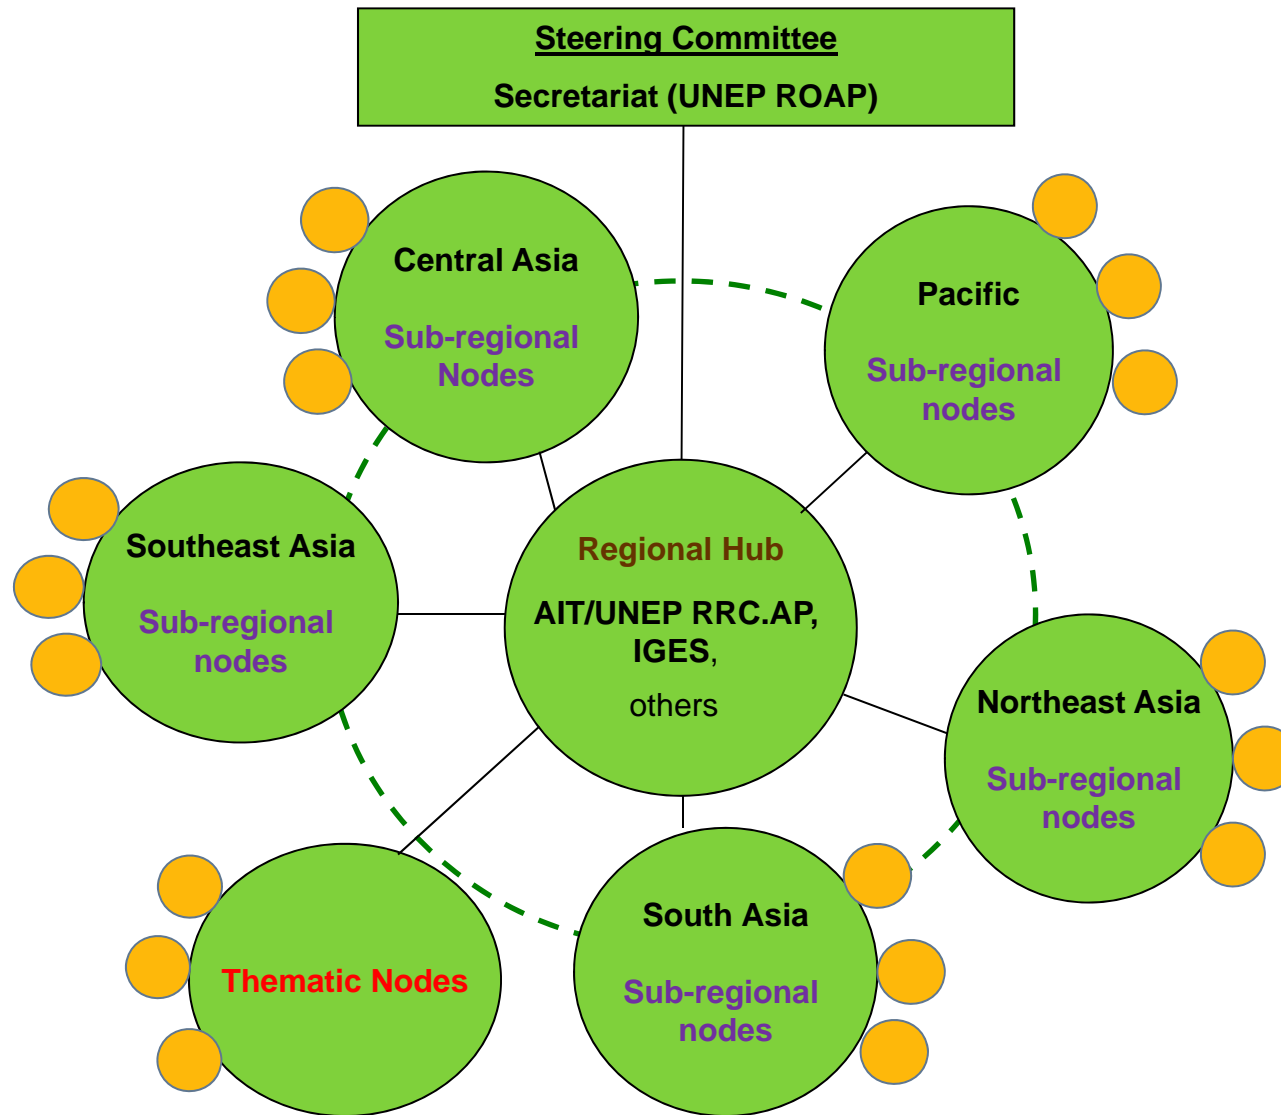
Steering Committee

Secretariat (UNEP ROAP)

Central Asia

Sub-regional Nodes

Pacific

Sub-regional nodes

Southeast Asia

Sub-regional nodes

Regional Hub

AIT/UNEP RRC.AP, IGES, others

Northeast Asia

Sub-regional nodes

Thematic Nodes

South Asia

Sub-regional nodes